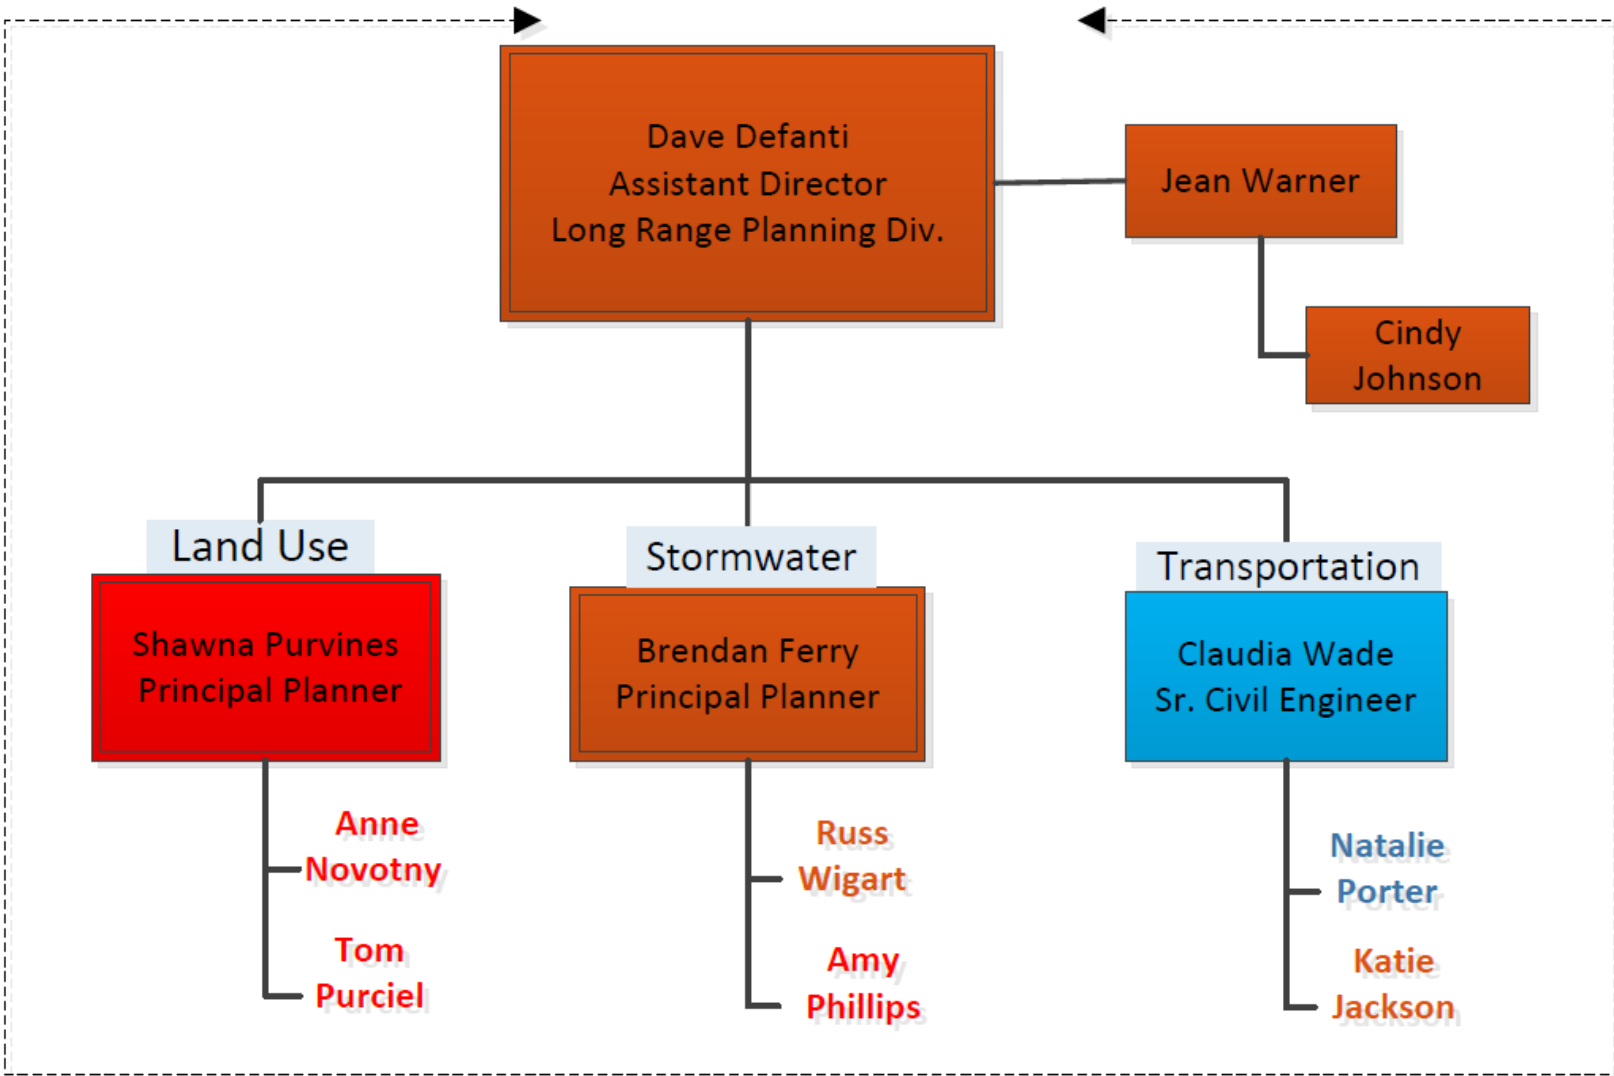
Dave Defanti
Assistant Director
Long Range Planning Div.

Jean Warner

Cindy Johnson

Land Use

Shawna Purvines
Principal Planner

Anne Novotny

Tom Purciel

Stormwater

Brendan Ferry
Principal Planner

Russ Wigart

Amy Phillips

Transportation

Claudia Wade
Sr. Civil Engineer

Natalie Porter

Katie Jackson